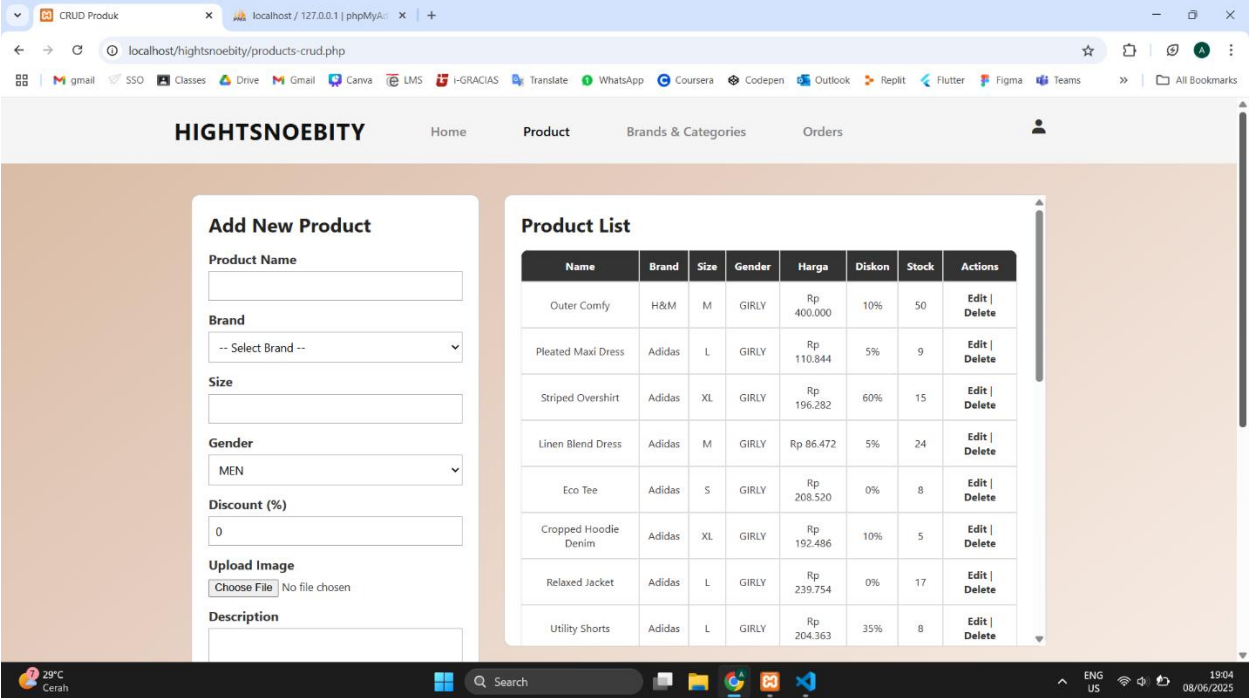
CRUD Produk ×
localhost / 127.0.0.1 | phpMyAd ×
+

localhost/hightsnoebity/products-crud.php

gmail SSO Classes Drive Gmail Canva LMS i-GRACIAS Translate WhatsApp Coursera Codepen Outlook Replit Flutter Figma Teams » All Bookmarks

HIGHTSNOEBITY
Home Product Brands & Categories Orders

Add New Product

Product Name

Brand
-- Select Brand --

Size

Gender
MEN

Discount (%)
0

Upload Image
Choose File No file chosen

Description

Product List

| Name | Brand | Size | Gender | Harga | Diskon | Stock | Actions |
|---|---|---|---|---|---|---|---|
| Outer Comfy | H&M | M | GIRLY | Rp 400.000 | 10% | 50 | Edit \| Delete |
| Pleated Maxi Dress | Adidas | L | GIRLY | Rp 110.844 | 5% | 9 | Edit \| Delete |
| Striped Overshirt | Adidas | XL | GIRLY | Rp 196.282 | 60% | 15 | Edit \| Delete |
| Linen Blend Dress | Adidas | M | GIRLY | Rp 86.472 | 5% | 24 | Edit \| Delete |
| Eco Tee | Adidas | S | GIRLY | Rp 208.520 | 0% | 8 | Edit \| Delete |
| Cropped Hoodie Denim | Adidas | XL | GIRLY | Rp 192.486 | 10% | 5 | Edit \| Delete |
| Relaxed Jacket | Adidas | L | GIRLY | Rp 239.754 | 0% | 17 | Edit \| Delete |
| Utility Shorts | Adidas | L | GIRLY | Rp 204.363 | 35% | 8 | Edit \| Delete |

29°C
Cerah
Search
ENG
US
19:04
08/06/2025